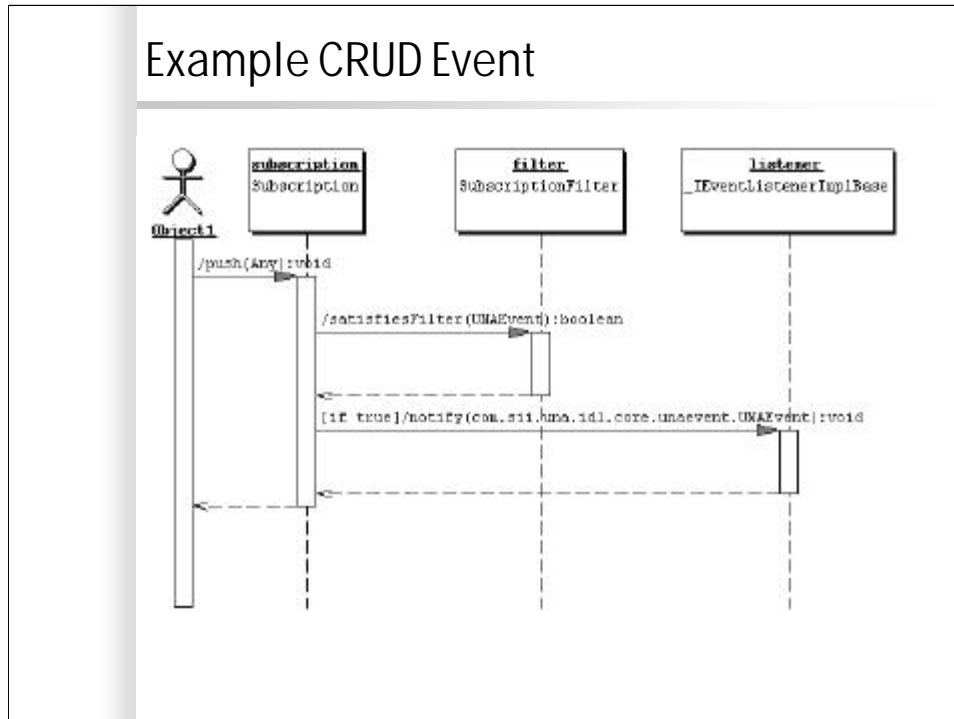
Example CRUD Event

Object1

subscription
Subscription

filter
SubscriptionFilter

listener
_IEventListenerImplBase

/push(Any):void

/satisfiesFilter(UNAEvent):boolean

[if true]/notify(com.sii.una.idl.core.unaevent.UNAEvent):void